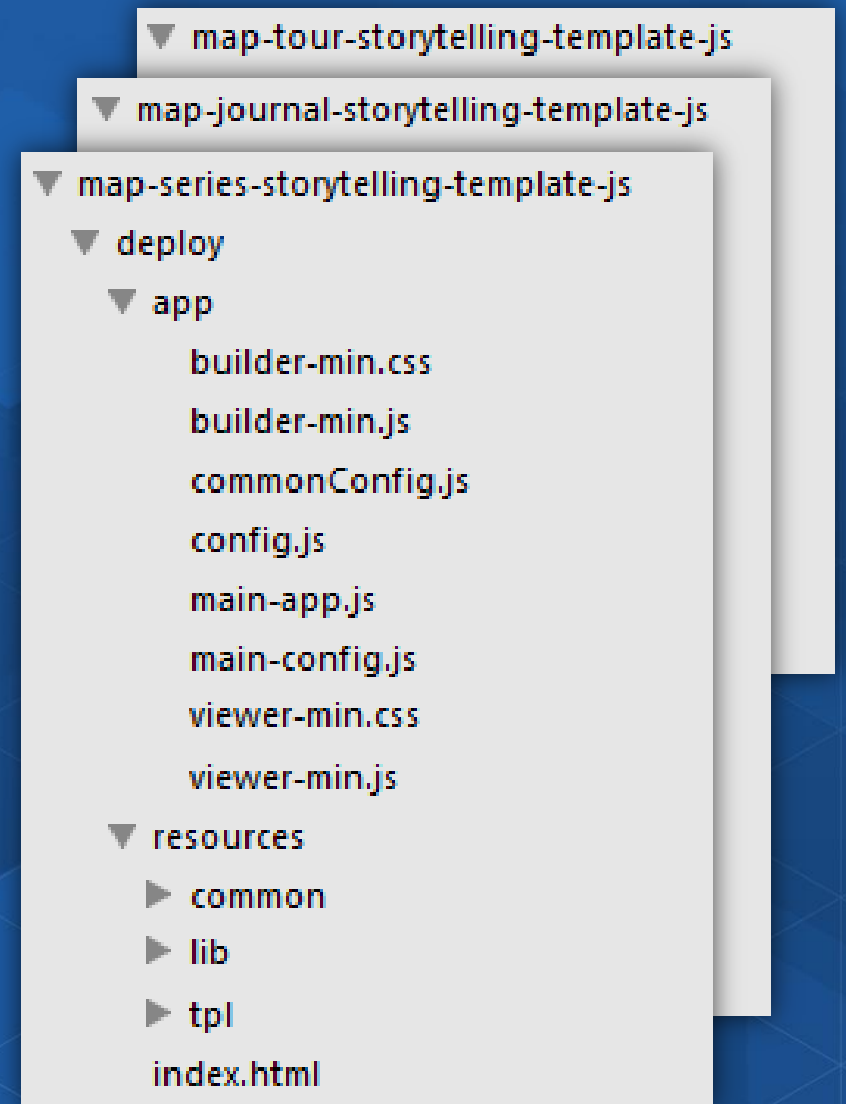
map-tour-storytelling-template-js

map-journal-storytelling-template-js

map-series-storytelling-template-js
deploy
app
builder-min.css
builder-min.js
commonConfig.js
config.js
main-app.js
main-config.js
viewer-min.css
viewer-min.js
resources
common
lib
tpl
index.html